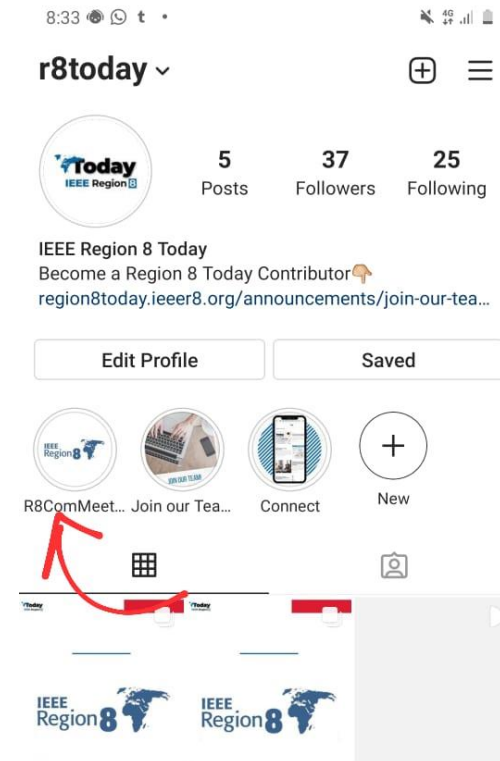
8:33 t •

4G

r8today

5
Posts

37
Followers

25
Following

Today
IEEE Region 8

IEEE Region 8 Today
Become a Region 8 Today Contributor👉
region8today.ieeer8.org/announcements/join-our-tea...

Edit Profile

Saved

IEEE Region 8

JOIN OUR TEAM

R8ComMeet...

Join our Tea...

Connect

New

Today

Today

IEEE Region 8

IEEE Region 8